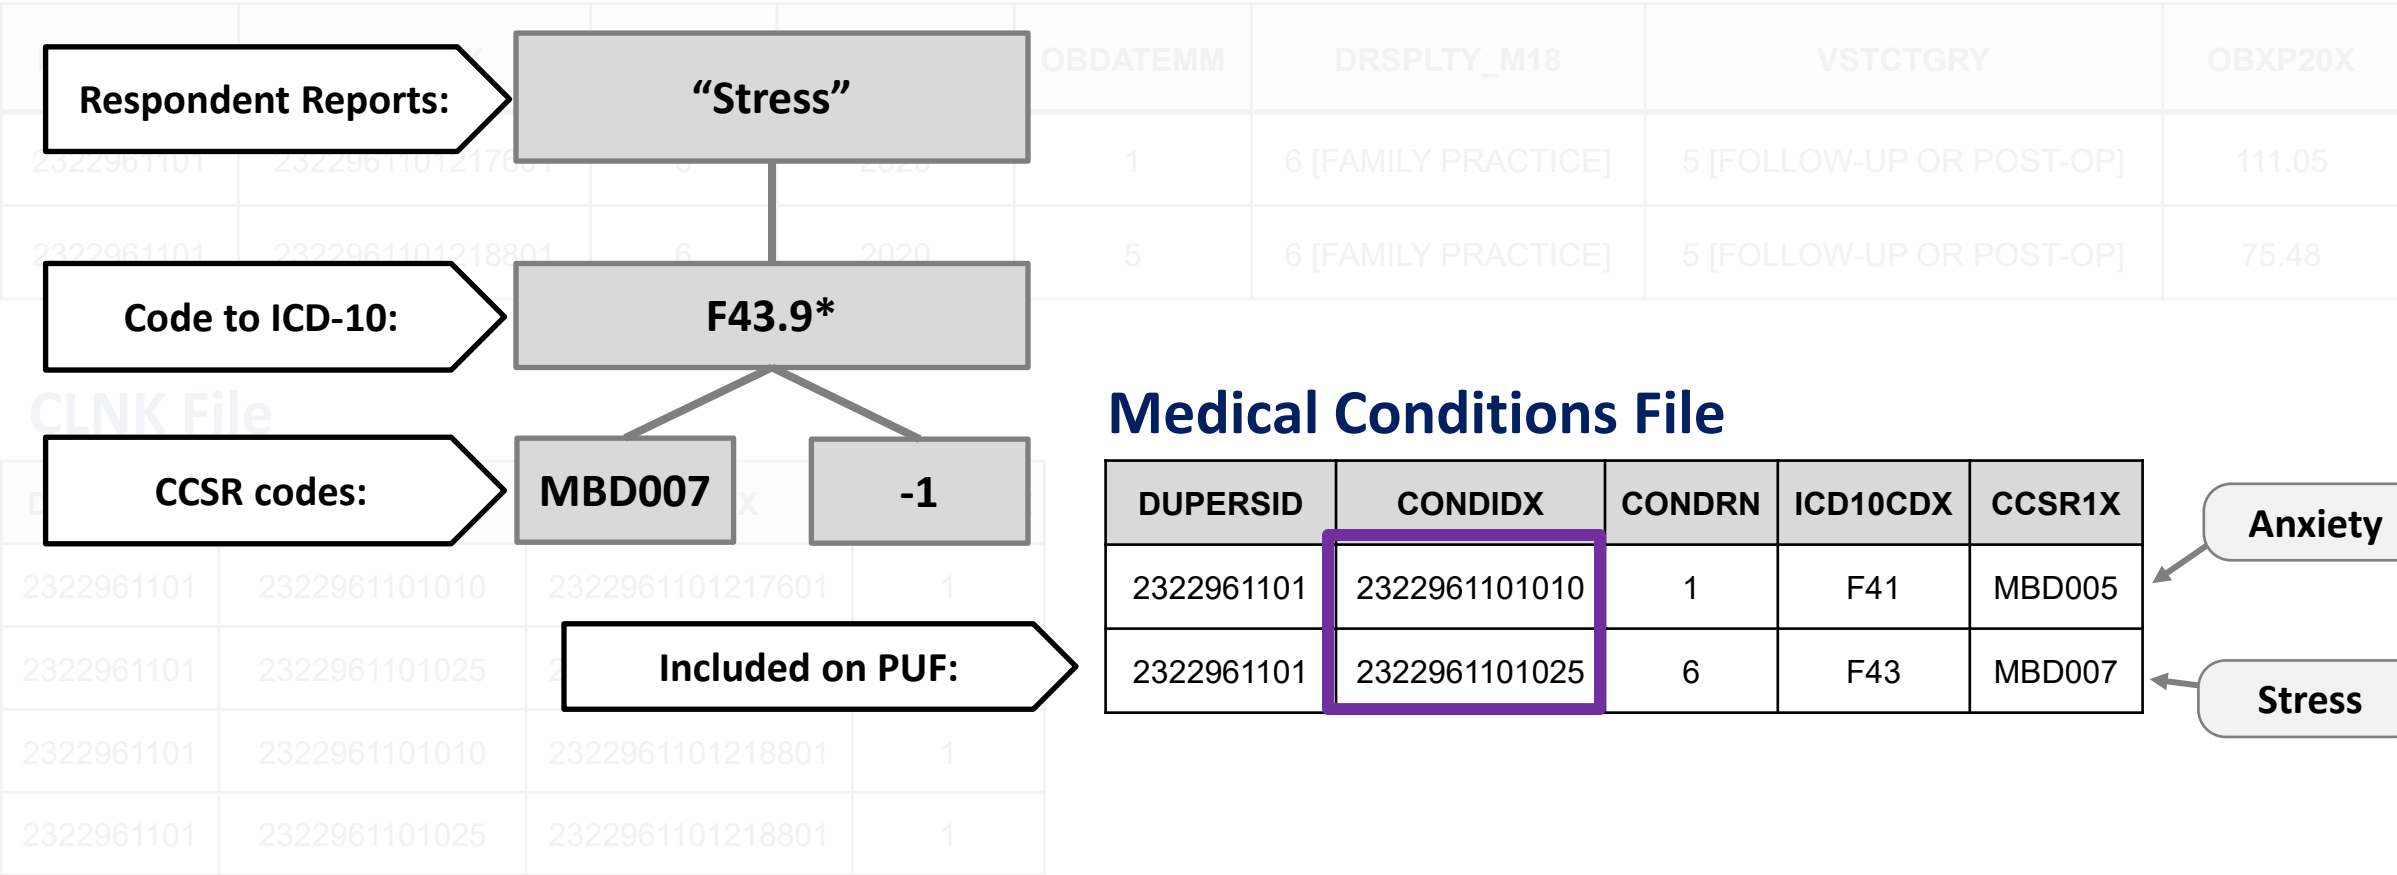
Respondent Reports:

"Stress"

Code to ICD-10:

F43.9*

CCSR codes:

MBD007

-1

Included on PUF:

Medical Conditions File

| DUPERSID | CONDIDX | CONDRN | ICD10CDX | CCSR1X |
|---|---|---|---|---|
| 2322961101 | 2322961101010 | 1 | F41 | MBD005 |
| 2322961101 | 2322961101025 | 6 | F43 | MBD007 |

Anxiety

Stress